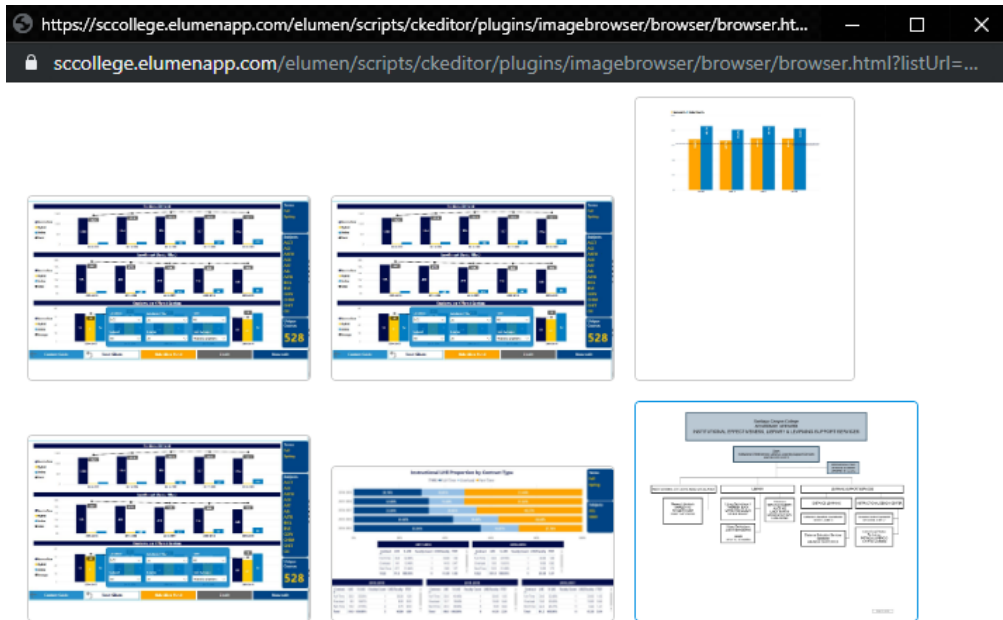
https://sccollege.elumenapp.com/elumen/scripts/ckeditor/plugins/imagebrowser/browser/browser.ht...

sccollege.elumenapp.com/elumen/scripts/ckeditor/plugins/imagebrowser/browser/browser.html?listUrl=...

528

528

528

Instructional LHE Proportion by Contract Type

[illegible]